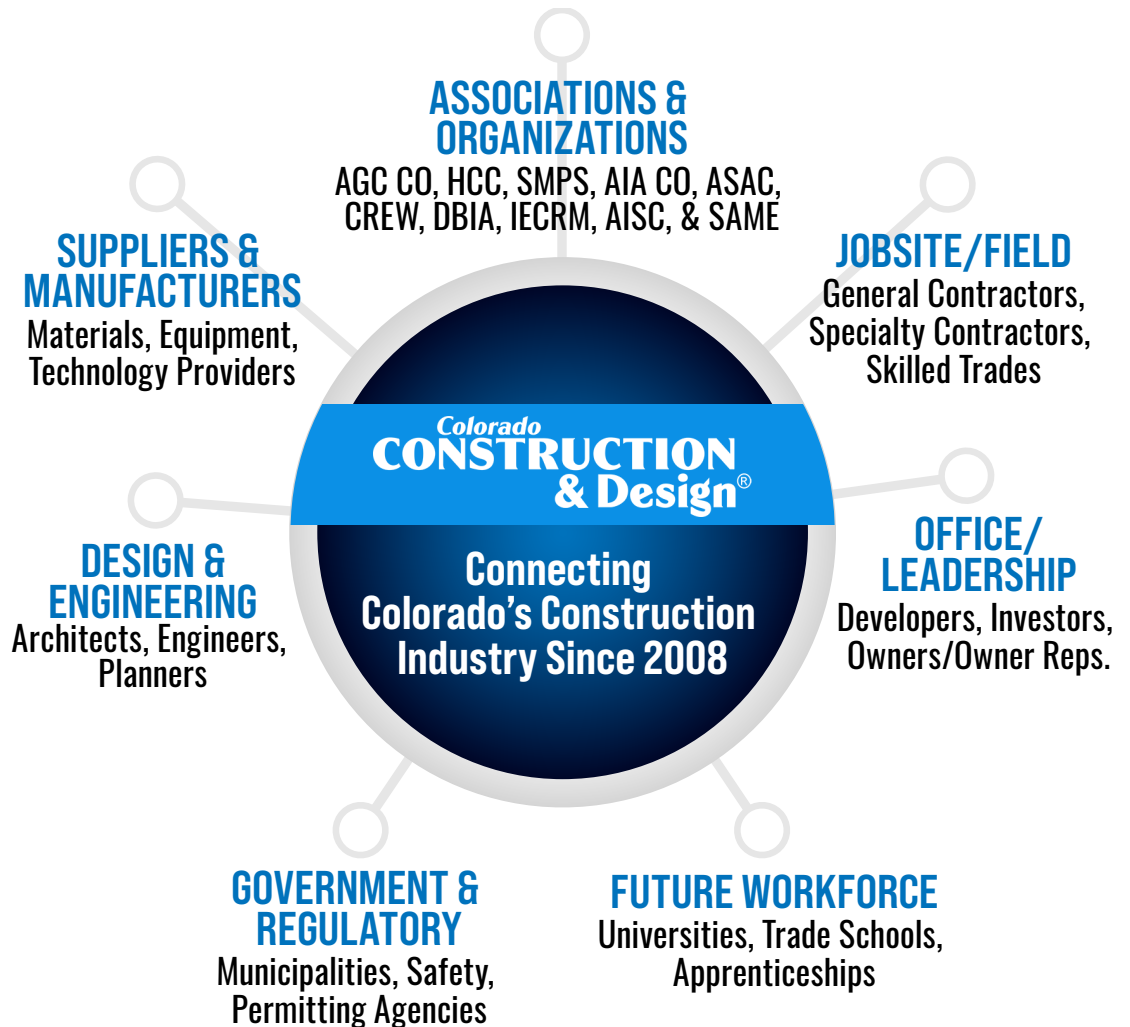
ASSOCIATIONS & ORGANIZATIONS
AGC CO, HCC, SMPS, AIA CO, ASAC, CREW, DBIA, IECRM, AISC, & SAME

SUPPLIERS & MANUFACTURERS
Materials, Equipment, Technology Providers

JOBSITE/FIELD
General Contractors, Specialty Contractors, Skilled Trades

Colorado
CONSTRUCTION
& Design®

Connecting Colorado's Construction Industry Since 2008

DESIGN & ENGINEERING
Architects, Engineers, Planners

OFFICE/ LEADERSHIP
Developers, Investors, Owners/Owner Reps.

GOVERNMENT & REGULATORY
Municipalities, Safety, Permitting Agencies

FUTURE WORKFORCE
Universities, Trade Schools, Apprenticeships